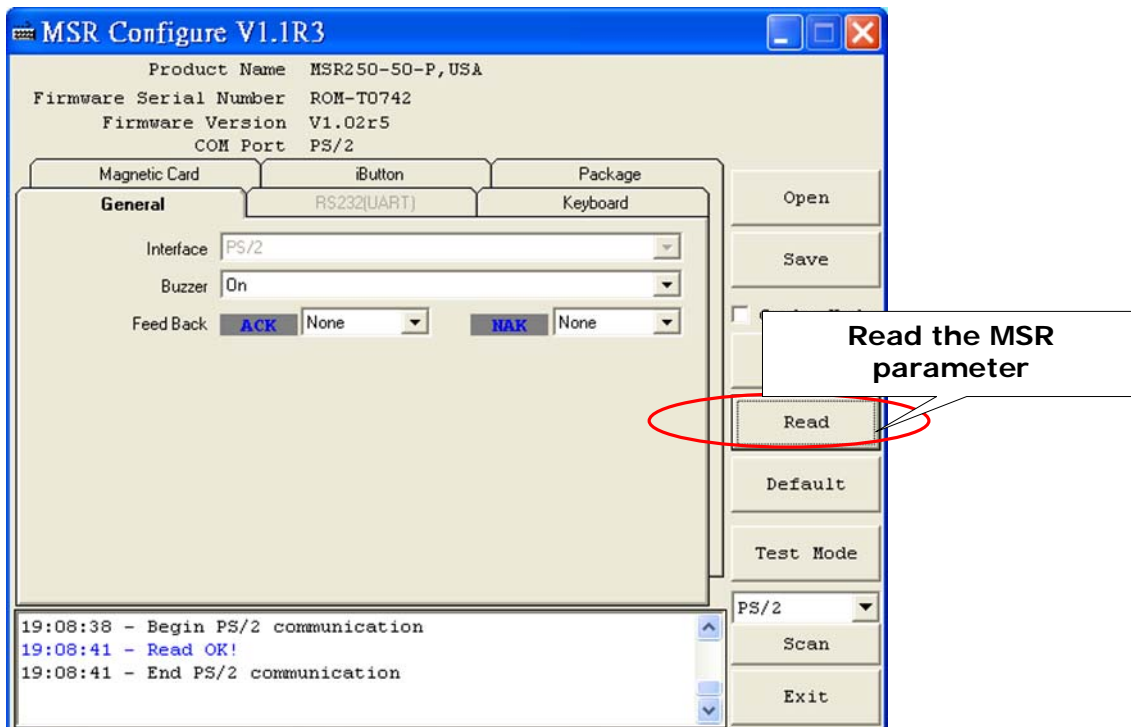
MSR Configure V1.1R3

Product Name MSR250-50-P,USA
Firmware Serial Number ROM-T0742
Firmware Version V1.02r5
COM Port PS/2

Magnetic Card
iButton
Package
General
RS232(UART)
Keyboard

Interface PS/2
Buzzer On
Feed Back ACK None NAK None

Open
Save
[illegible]
Read the MSR parameter
Read
Default
Test Mode
PS/2
Scan
Exit

19:08:38 - Begin PS/2 communication
19:08:41 - Read OK!
19:08:41 - End PS/2 communication